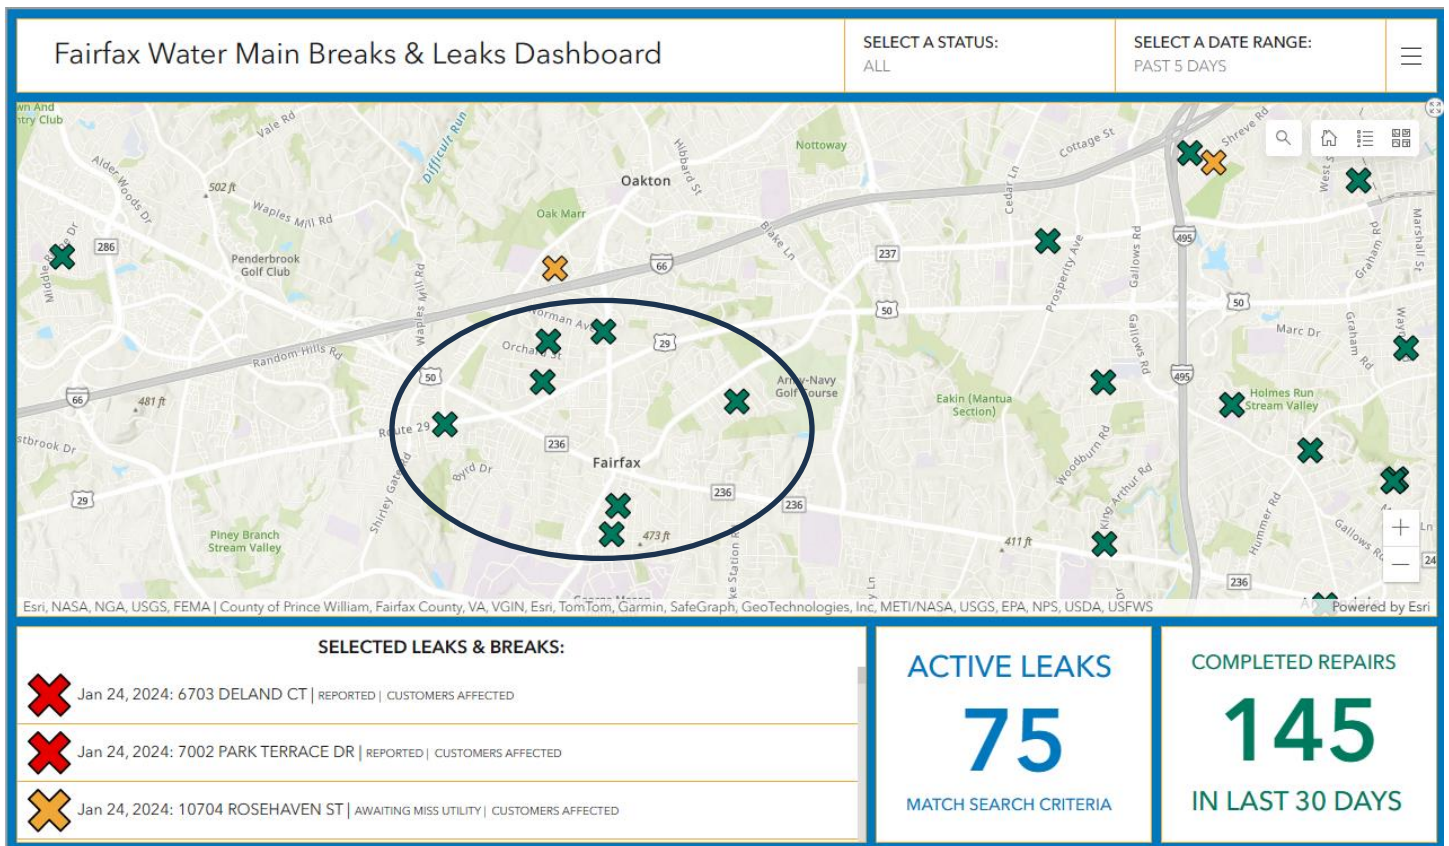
Fairfax Water Main Breaks & Leaks Dashboard

SELECT A STATUS:
ALL

SELECT A DATE RANGE:
PAST 5 DAYS

wn And ntry Club
Vale Rd
Difficult Run
Nottoway
Cottage St
Shreve Rd
Alder Woods Dr
502 ft
Oakton
Hibbard St
Waples Mill Rd
Oak Marr
Cedar Ln
West St
Marshall St
Middle Ridge Dr
286
Penderbrook Golf Club
Waples Mill Rd
66
Blake Ln
237
Prosperity Ave
Gallows Rd
495
Graham Rd
50
Norman Ave
50
Orchard St
29
Marc Dr
Graham Rd
Random Hills Rd
50
66
481 ft
Army-Navy Golf Course
Eakin (Mantua Section)
495
Holmes Run Stream Valley
Route 29
stbrook Dr
236
Fairfax
Byrd Dr
Woodburn Rd
Arthur Rd
Shirley Gate Rd
29
236
236
Piney Branch Stream Valley
473 ft
Station Rd
411 ft
King Rd
Hummer Rd
Gallows Rd
Ln
236
24
Esri, NASA, NGA, USGS, FEMA | County of Prince William, Fairfax County, VA, VGIN, Esri, TomTom, Garmin, SafeGraph, GeoTechnologies, Inc, METI/NASA, USGS, EPA, NPS, USDA, USFWS
Powered by Esri

SELECTED LEAKS & BREAKS:
Jan 24, 2024: 6703 DELAND CT | REPORTED | CUSTOMERS AFFECTED
Jan 24, 2024: 7002 PARK TERRACE DR | REPORTED | CUSTOMERS AFFECTED
Jan 24, 2024: 10704 ROSEHAVEN ST | AWAITING MISS UTILITY | CUSTOMERS AFFECTED

ACTIVE LEAKS
75
MATCH SEARCH CRITERIA

COMPLETED REPAIRS
145
IN LAST 30 DAYS